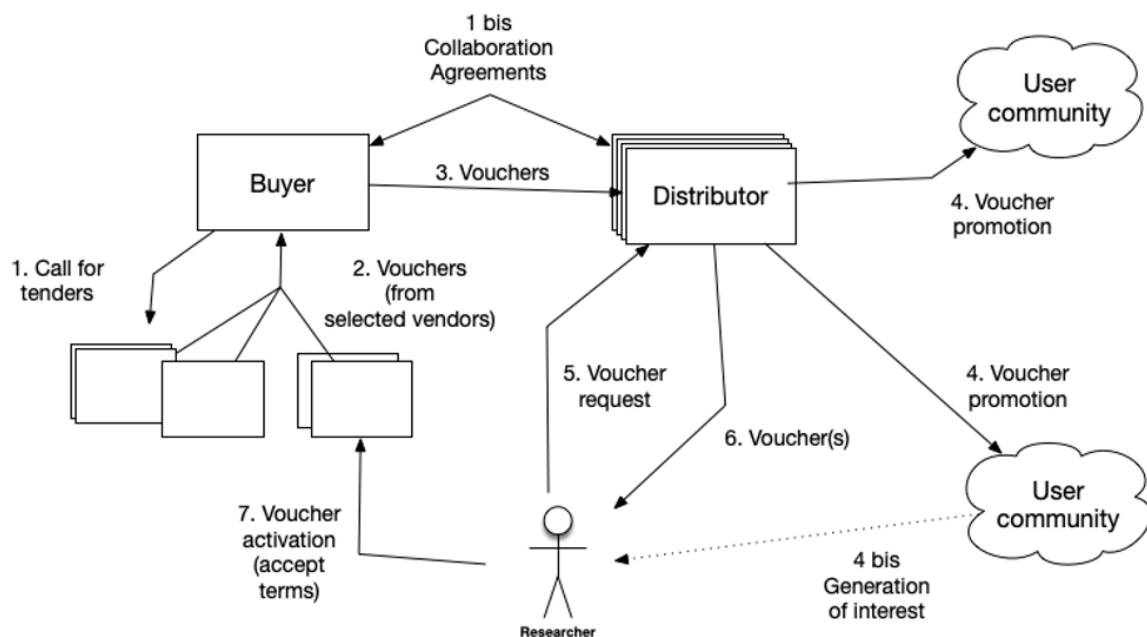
1 bis
Collaboration
Agreements

User
community

Buyer

3. Vouchers

Distributor

4. Voucher
promotion

1. Call for
tenders

2. Vouchers
(from
selected vendors)

5. Voucher
request

4. Voucher
promotion

6. Voucher(s)

User
community

7. Voucher
activation
(accept
terms)

4 bis
Generation
of interest

Researcher